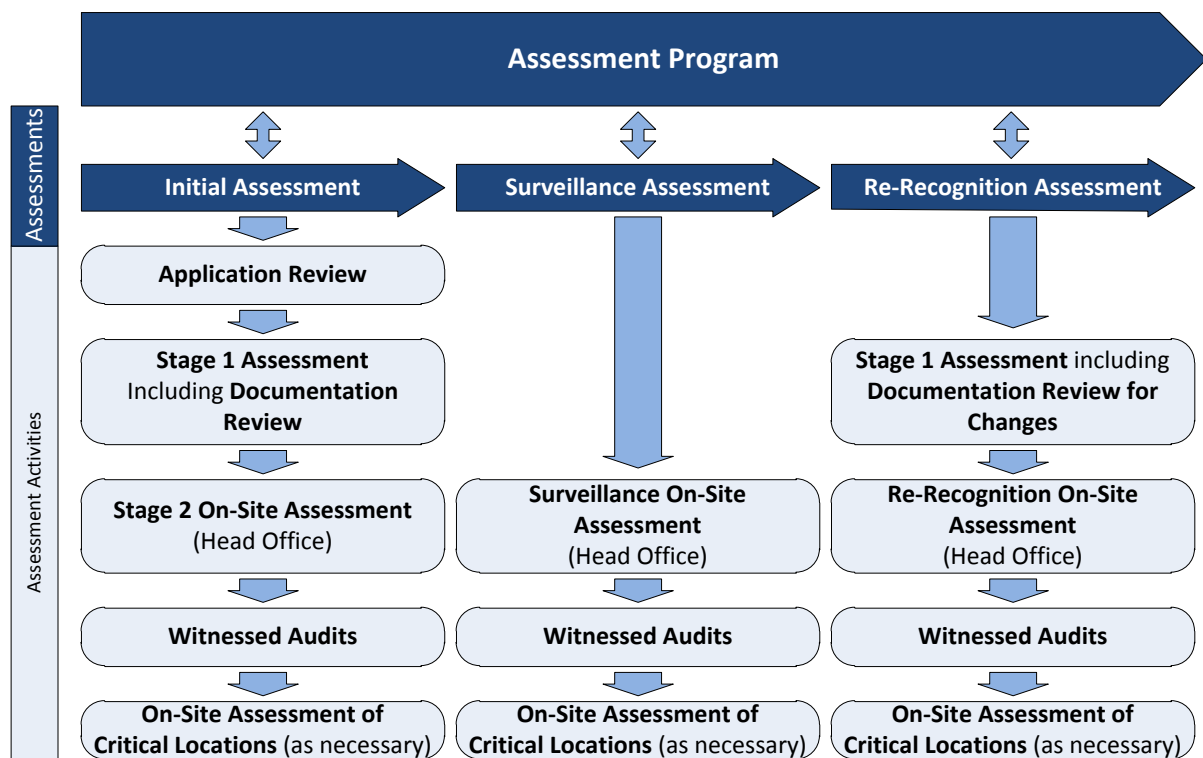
Assessment Program

Assessments

Assessment Activities

Initial Assessment

Surveillance Assessment

Re-Recognition Assessment

Application Review

Stage 1 Assessment Including Documentation Review

Stage 1 Assessment including Documentation Review for Changes

Stage 2 On-Site Assessment (Head Office)

Surveillance On-Site Assessment (Head Office)

Re-Recognition On-Site Assessment (Head Office)

Witnessed Audits

Witnessed Audits

Witnessed Audits

On-Site Assessment of Critical Locations (as necessary)

On-Site Assessment of Critical Locations (as necessary)

On-Site Assessment of Critical Locations (as necessary)